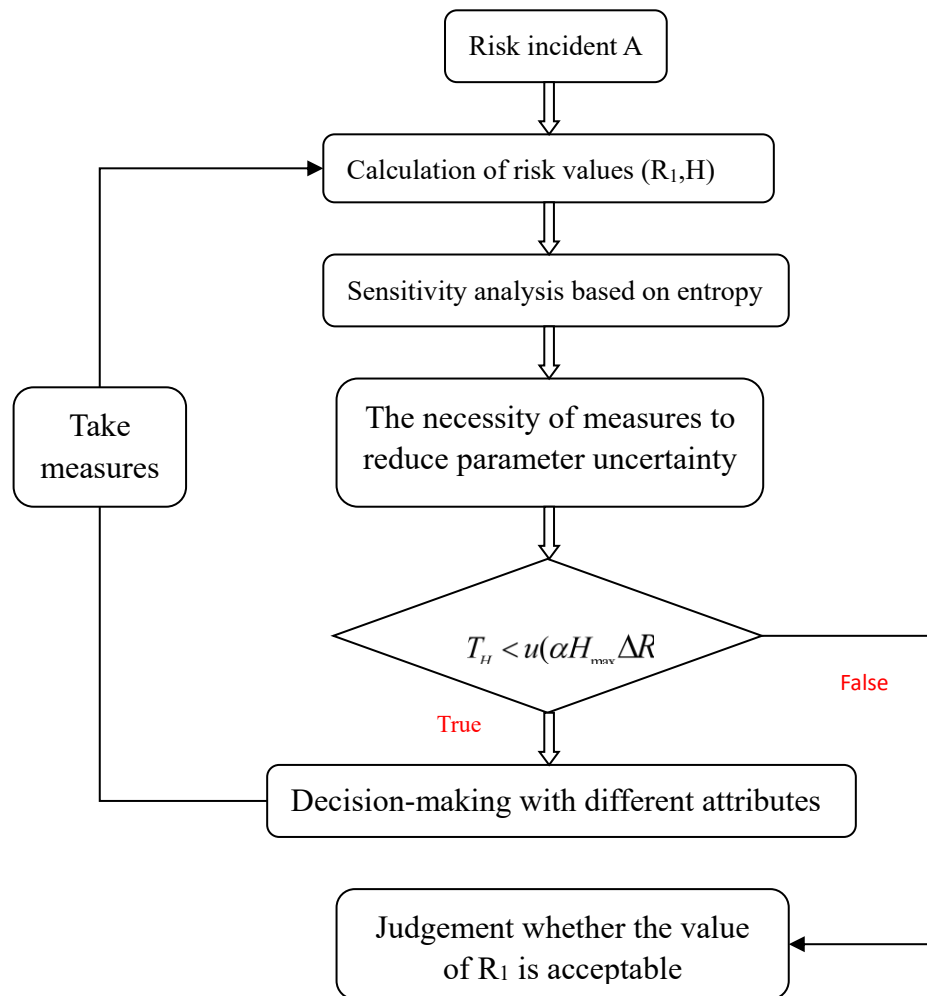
Risk incident A

Calculation of risk values (R$_1$,H)

Sensitivity analysis based on entropy

Take measures

The necessity of measures to reduce parameter uncertainty

$T_H < u(\alpha H_{max} \Delta R$

False

True

Decision-making with different attributes

Judgement whether the value of R$_1$ is acceptable